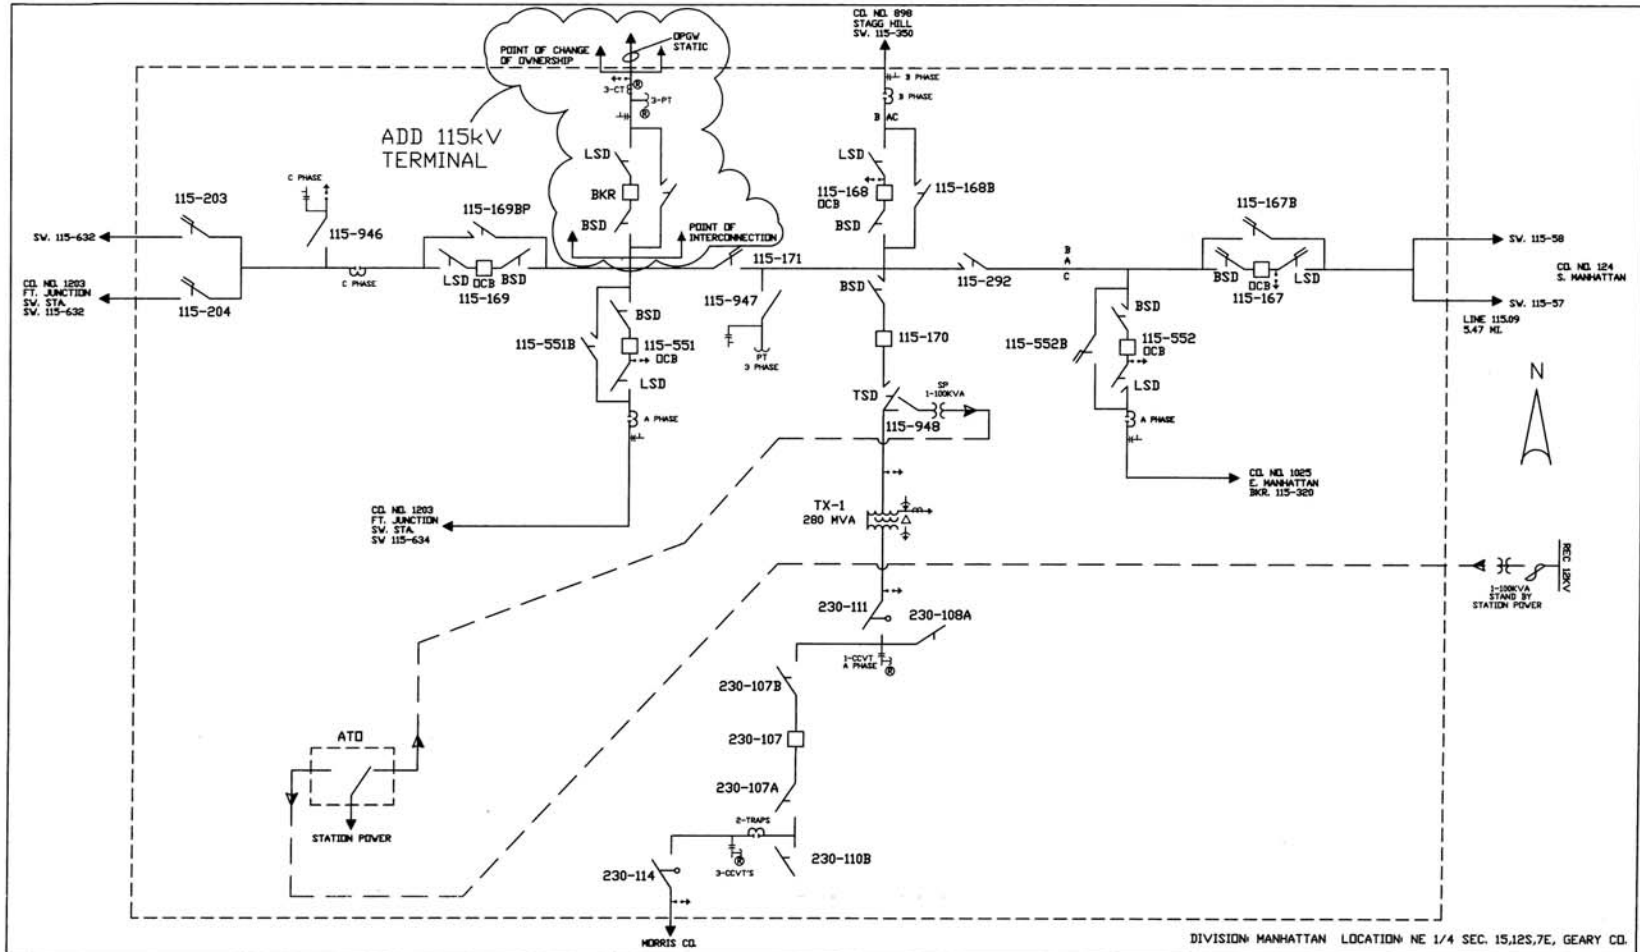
POINT OF CHANGE OF OWNERSHIP

OPGW STATIC

3-CT

3-PT

ADD 115kV TERMINAL

LSD

BKR

BSD

POINT OF INTERCONNECTION

CO. NO. 898 STAGG HILL SW. 115-350

3 PHASE

3 PHASE

B AC

LSD

115-168 OCB

115-168B

BSD

115-203

C PHASE

115-946

115-169BP

SW. 115-632

CO. NO. 1203 FT. JUNCTION SW. STA. SW. 115-632

115-204

C PHASE

LSD OCB BSD

115-169

115-171

115-947

BSD

115-292

B A C

115-167B

BSD OCB LSD

115-167

SW. 115-58

CO. NO. 124 S. MANHATTAN

SW. 115-57

LINE 115.09 5.47 MI.

BSD

115-551B

115-551 OCB

LSD

A PHASE

PT 3 PHASE

115-170

115-552B

BSD

115-552 OCB

LSD

A PHASE

N

TSD

SP 1-100KVA

115-948

CO. NO. 1025 E. MANHATTAN BKR. 115-320

CO. NO. 1203 FT. JUNCTION SW. STA. SW 115-634

TX-1 280 MVA

REC 12KV

1-100KVA STAND BY STATION POWER

230-111

230-108A

1-CCVT A PHASE

230-107B

230-107

230-107A

ATO

STATION POWER

2-TRAPS

3-CCVT'S

230-110B

230-114

MORRIS CO.

DIVISION: MANHATTAN LOCATION: NE 1/4 SEC. 15,12S,7E, GEARY CO.